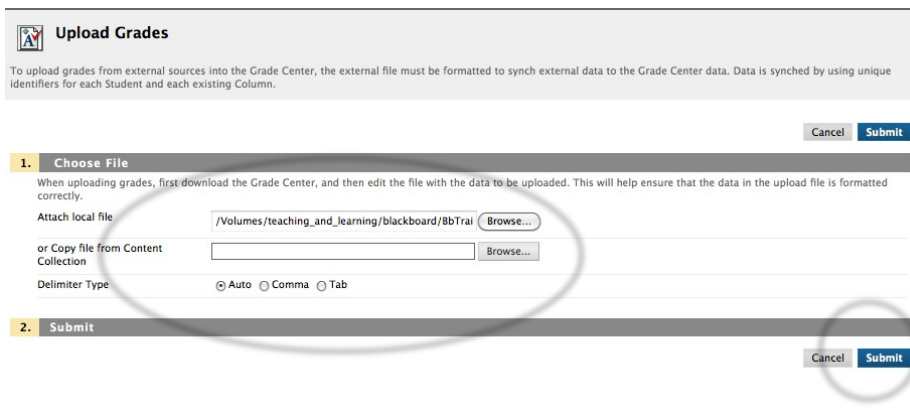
Upload Grades

To upload grades from external sources into the Grade Center, the external file must be formatted to synch external data to the Grade Center data. Data is synched by using unique identifiers for each Student and each existing Column.

Cancel Submit

1. Choose File

When uploading grades, first download the Grade Center, and then edit the file with the data to be uploaded. This will help ensure that the data in the upload file is formatted correctly.

Attach local file /Volumes/teaching_and_learning/blackboard/BbTrai Browse...

or Copy file from Content Collection Browse...

Delimiter Type Auto Comma Tab

2. Submit

Cancel Submit